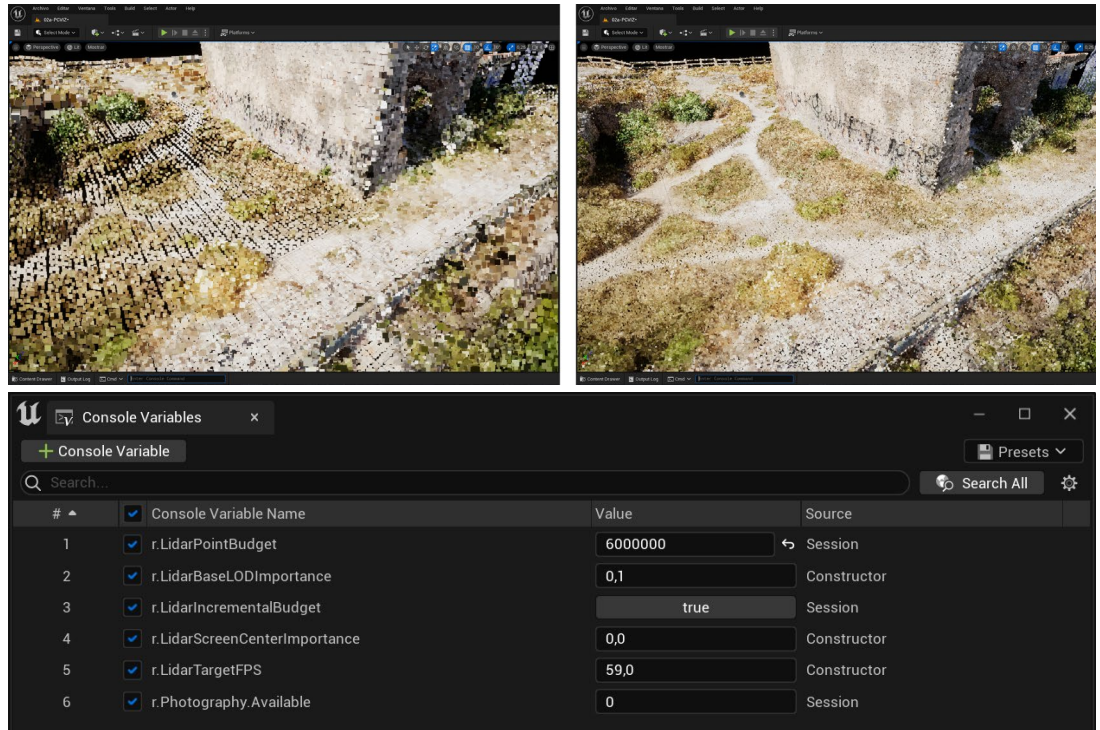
Archivo Editar Ventana Tools Build Select Actor Help

02e-PCVZ*

Select Mode

Platforms

Perspective Lit Mostrar

Content Drawer Output Log Cmd

Archivo Editar Ventana Tools Build Select Actor Help

02e-PCVZ*

Select Mode

Platforms

Perspective Lit Mostrar

Content Drawer Output Log Cmd

Console Variables ×

+ Console Variable

Presets

Search...

Search All

| # ▲ | | Console Variable Name | Value | Source |
|---|---|---|---|---|
| 1 | ✓ | r.LidarPointBudget | 6000000 | Session |
| 2 | ✓ | r.LidarBaseLODImportance | 0,1 | Constructor |
| 3 | ✓ | r.LidarIncrementalBudget | true | Session |
| 4 | ✓ | r.LidarScreenCenterImportance | 0,0 | Constructor |
| 5 | ✓ | r.LidarTargetFPS | 59,0 | Constructor |
| 6 | ✓ | r.Photography.Available | 0 | Session |